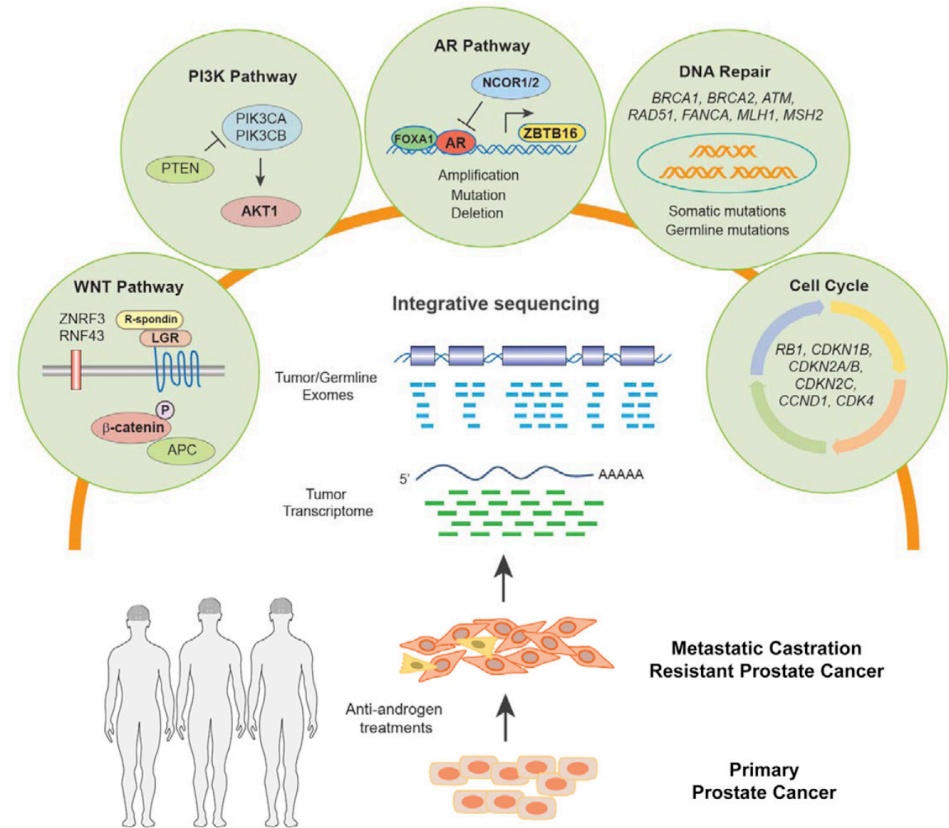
PI3K Pathway

PIK3CA
PIK3CB

PTEN

AKT1

AR Pathway

NCOR1/2

FOXA1

AR

ZBTB16

Amplification
Mutation
Deletion

DNA Repair

BRCA1, BRCA2, ATM, RAD51, FANCA, MLH1, MSH2

Somatic mutations
Germline mutations

WNT Pathway

ZNRF3
RNF43

R-spondin

LGR

P

β-catenin

APC

Integrative sequencing

Tumor/Germline
Exomes

5'

AAAAA

Tumor
Transcriptome

Cell Cycle

RB1, CDKN1B, CDKN2A/B, CDKN2C, CCND1, CDK4

Metastatic Castration
Resistant Prostate Cancer

Anti-androgen
treatments

Primary
Prostate Cancer